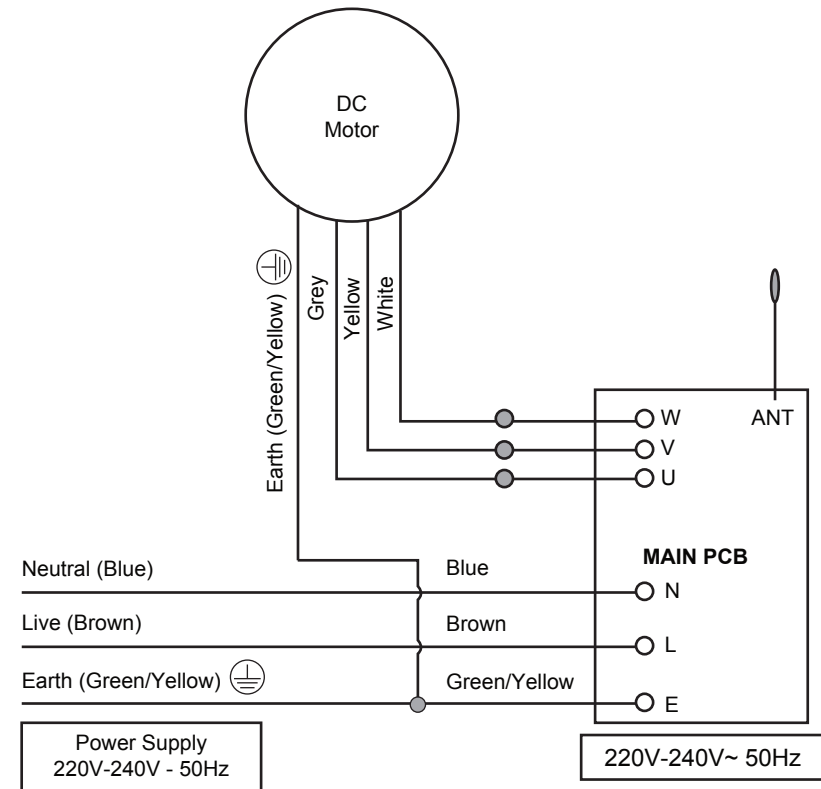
DC
Motor

Earth (Green/Yellow)

Grey

Yellow

White

ANT

W

V

U

MAIN PCB

Neutral (Blue)

Blue

N

Live (Brown)

Brown

L

Earth (Green/Yellow)

Green/Yellow

E

Power Supply
220V-240V - 50Hz

220V-240V~ 50Hz